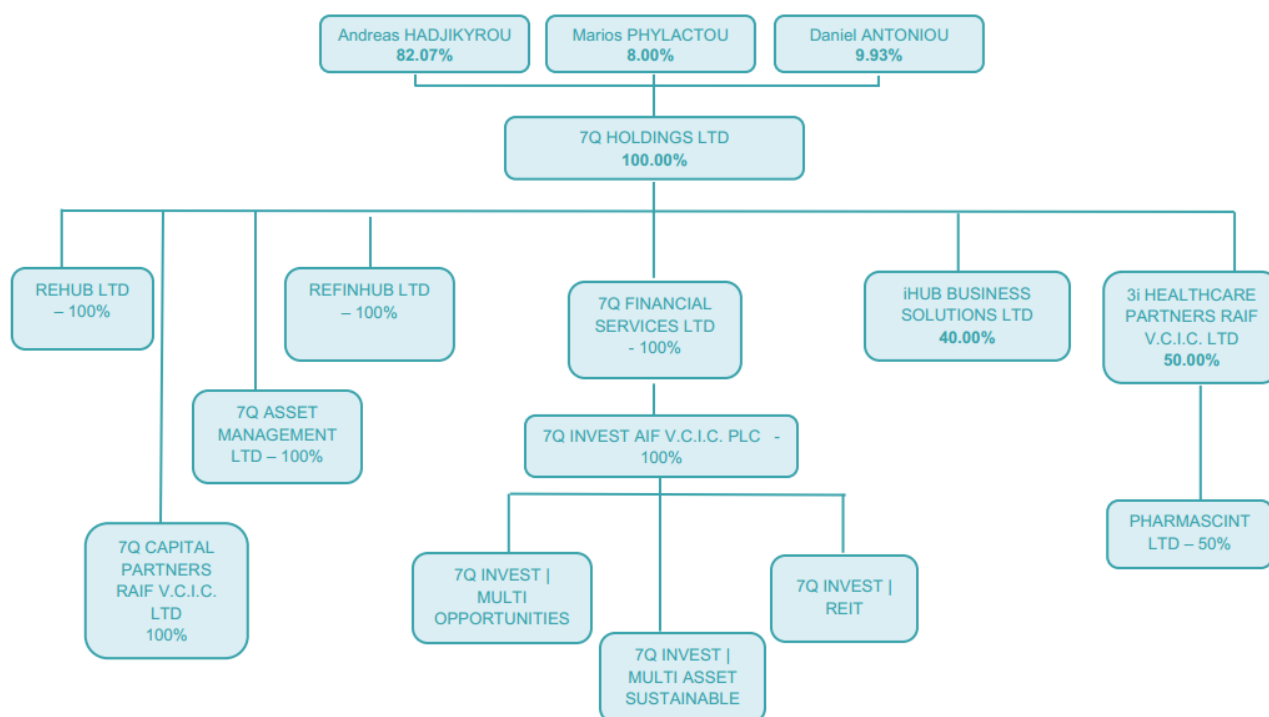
Andreas HADJIKYROU
82.07%

Marios PHYLACTOU
8.00%

Daniel ANTONIOU
9.93%

7Q HOLDINGS LTD
100.00%

REHUB LTD
– 100%

REFINHUB LTD
– 100%

7Q FINANCIAL SERVICES LTD
- 100%

iHUB BUSINESS SOLUTIONS LTD
40.00%

3i HEALTHCARE PARTNERS RAIF V.C.I.C. LTD
50.00%

7Q ASSET MANAGEMENT LTD – 100%

7Q INVEST AIF V.C.I.C. PLC -
100%

PHARMASCINT LTD – 50%

7Q CAPITAL PARTNERS RAIF V.C.I.C. LTD
100%

7Q INVEST | MULTI OPPORTUNITIES

7Q INVEST | REIT

7Q INVEST | MULTI ASSET SUSTAINABLE